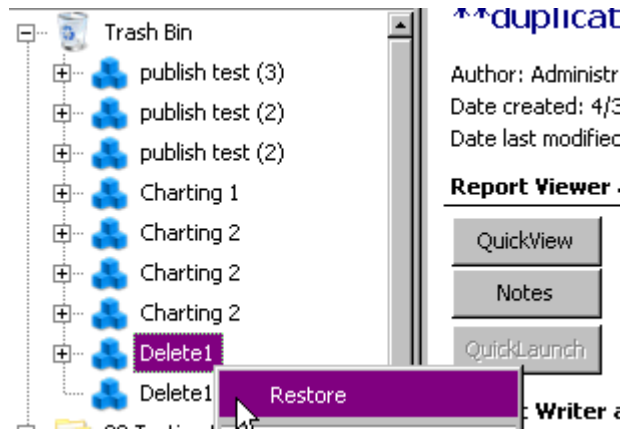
Trash Bin
publish test (3)
publish test (2)
publish test (2)
Charting 1
Charting 2
Charting 2
Charting 2
Delete1
Delete1
Restore

**duplicat

Author: Administr
Date created: 4/3
Date last modifiec

Report Viewer

QuickView
Notes
QuickLaunch

Writer a